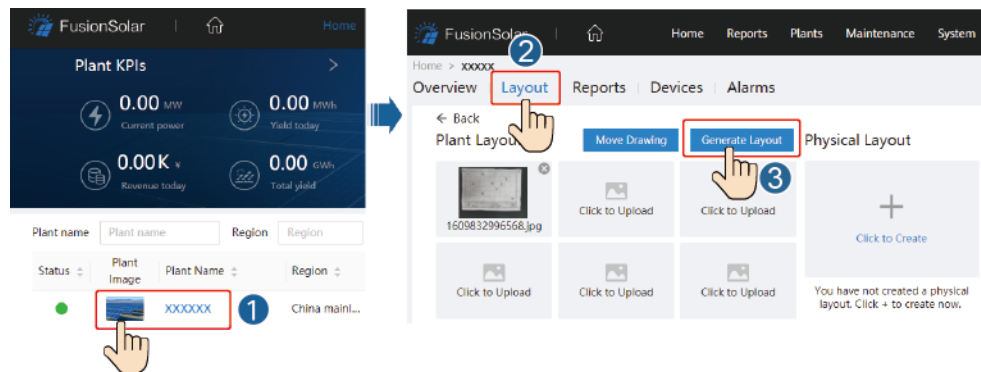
FusionSolar

Home

Plant KPIs

0.00 MW
Current power

0.00 MWh
Yield today

0.00K ¥
Revenue today

0.00 GWh
Total yield

Plant name | Plant name | Region | Region

| Status | Plant Image | Plant Name | Region |
|---|---|---|---|
| | | XXXXXX | China main... |

1

FusionSolar

Home | Reports | Plants | Maintenance | System

Home > XXXXX

2

Overview | Layout | Reports | Devices | Alarms

← Back

Plant Layout

Move Drawing

Generate Layout

3

Physical Layout

1609832996568.jpg

Click to Upload

Click to Upload

Click to Create

Click to Upload

Click to Upload

Click to Upload

You have not created a physical layout. Click + to create now.